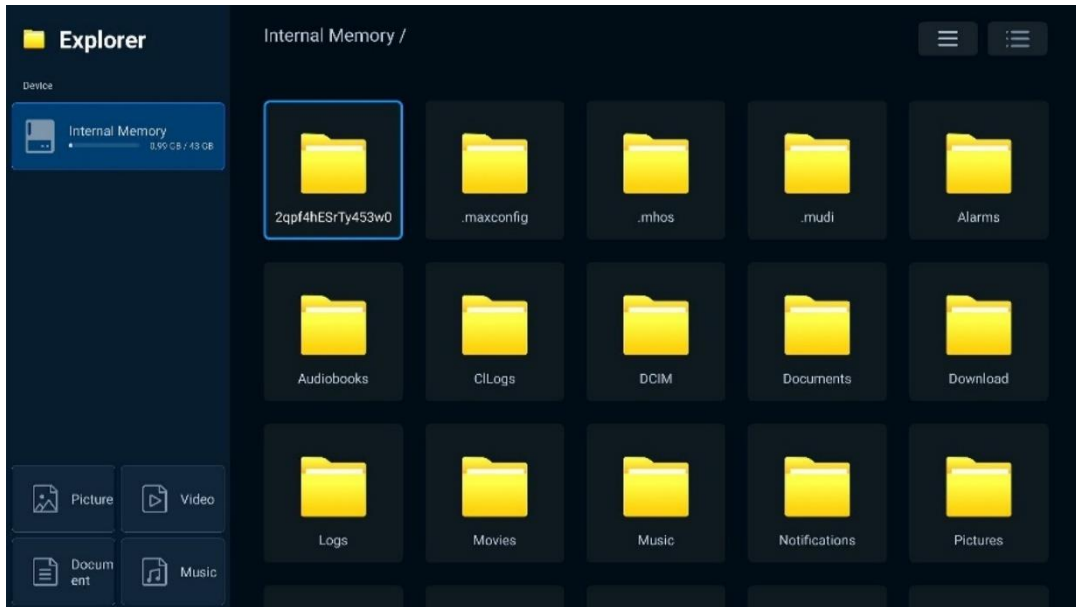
Explorer

Device

Internal Memory
0.99 GB / 43 GB

Picture
Video
Document
Music

Internal Memory /

2qpf4hESrTy453w0
.maxconfig
.mhos
.mudi
Alarms
Audiobooks
CILogs
DCIM
Documents
Download
Logs
Movies
Music
Notifications
Pictures